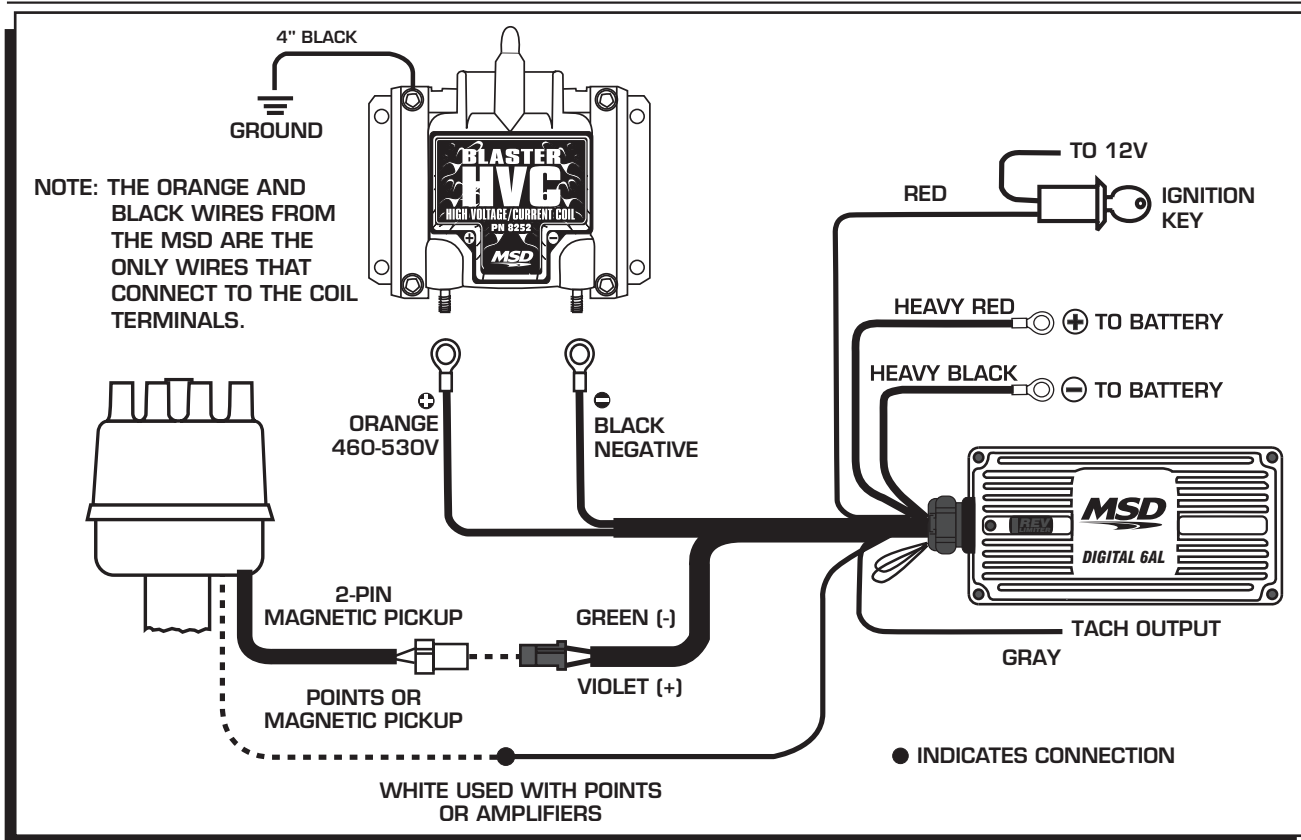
4" BLACK

GROUND

BLASTER
HVC
HIGH VOLTAGE/CURRENT COIL
PN 8252
MSD

NOTE: THE ORANGE AND BLACK WIRES FROM THE MSD ARE THE ONLY WIRES THAT CONNECT TO THE COIL TERMINALS.

TO 12V

RED

IGNITION KEY

HEAVY RED

TO BATTERY

HEAVY BLACK

TO BATTERY

ORANGE 460-530V

BLACK NEGATIVE

REV LIMITER

MSD

DIGITAL 6AL

2-PIN MAGNETIC PICKUP

GREEN (-)

TACH OUTPUT

GRAY

POINTS OR MAGNETIC PICKUP

VIOLET (+)

INDICATES CONNECTION

WHITE USED WITH POINTS OR AMPLIFIERS